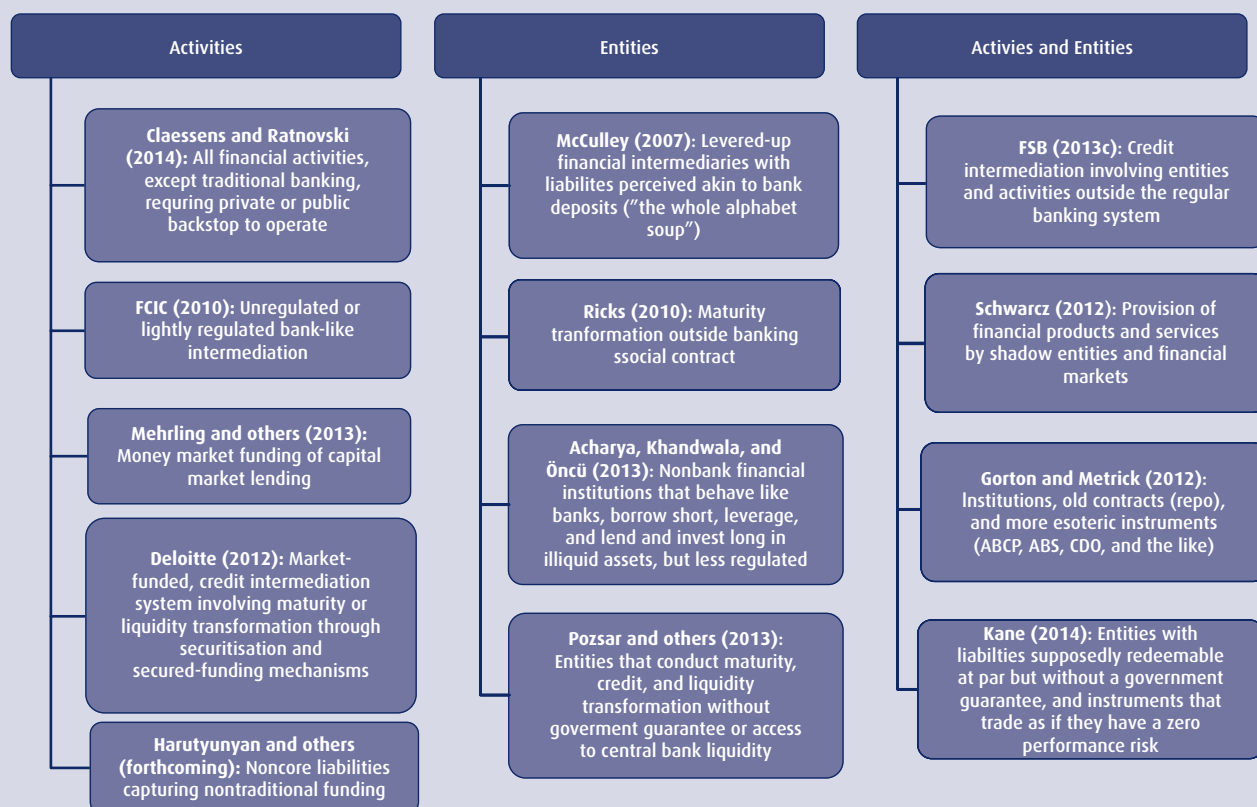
Activities

Claessens and Ratnovski (2014): All financial activities, except traditional banking, requring private or public backstop to operate

FCIC (2010): Unregulated or lightly regulated bank-like intermediation

Mehrling and others (2013): Money market funding of capital market lending

Deloitte (2012): Market-funded, credit intermediation system involving maturity or liquidity transformation through securitisation and secured-funding mechanisms

Harutyunyan and others (forthcoming): Noncore liabilities capturing nontraditional funding

Entities

McCulley (2007): Levered-up financial intermediaries with liabilites perceived akin to bank deposits ("the whole alphabet soup")

Ricks (2010): Maturity tranformation outside banking ssocial contract

Acharya, Khandwala, and Öncü (2013): Nonbank financial institutions that behave like banks, borrow short, leverage, and lend and invest long in illiquid assets, but less regulated

Pozsar and others (2013): Entities that conduct maturity, credit, and liquidity transformation without goverment guarantee or access to central bank liquidity

Activies and Entities

FSB (2013c): Credit intermediation involving entities and activities outside the regular banking system

Schwarcz (2012): Provision of financial products and services by shadow entities and financial markets

Gorton and Metrick (2012): Institutions, old contracts (repo), and more esoteric instruments (ABCP, ABS, CDO, and the like)

Kane (2014): Entities with liabilties supposedly redeemable at par but without a government guarantee, and instruments that trade as if they have a zero performance risk